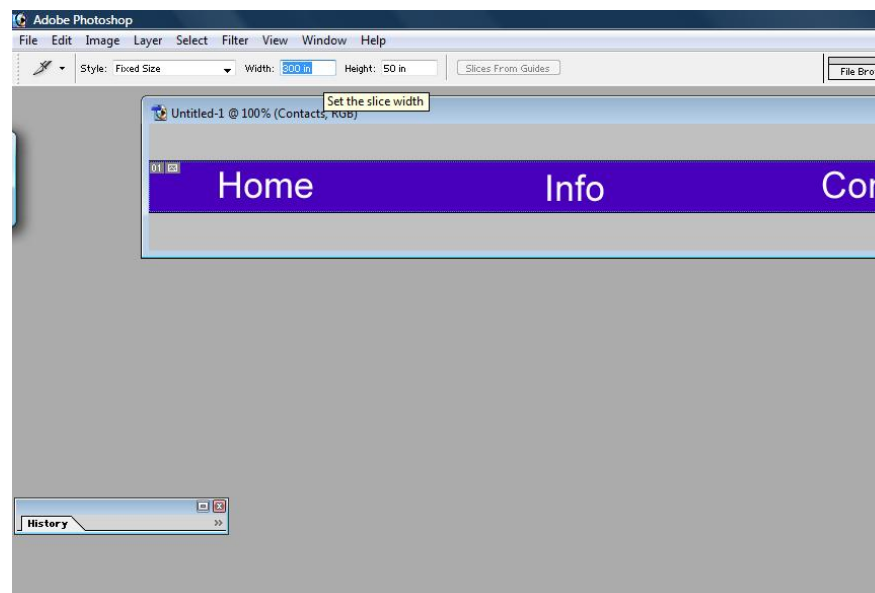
Adobe Photoshop

File Edit Image Layer Select Filter View Window Help

Style: Fixed Size Width: 800 in Height: 50 in Slices From Guides

File Bro

Set the slice width

Untitled-1 @ 100% (Contacts, RGB)

01

Home Info Co

History